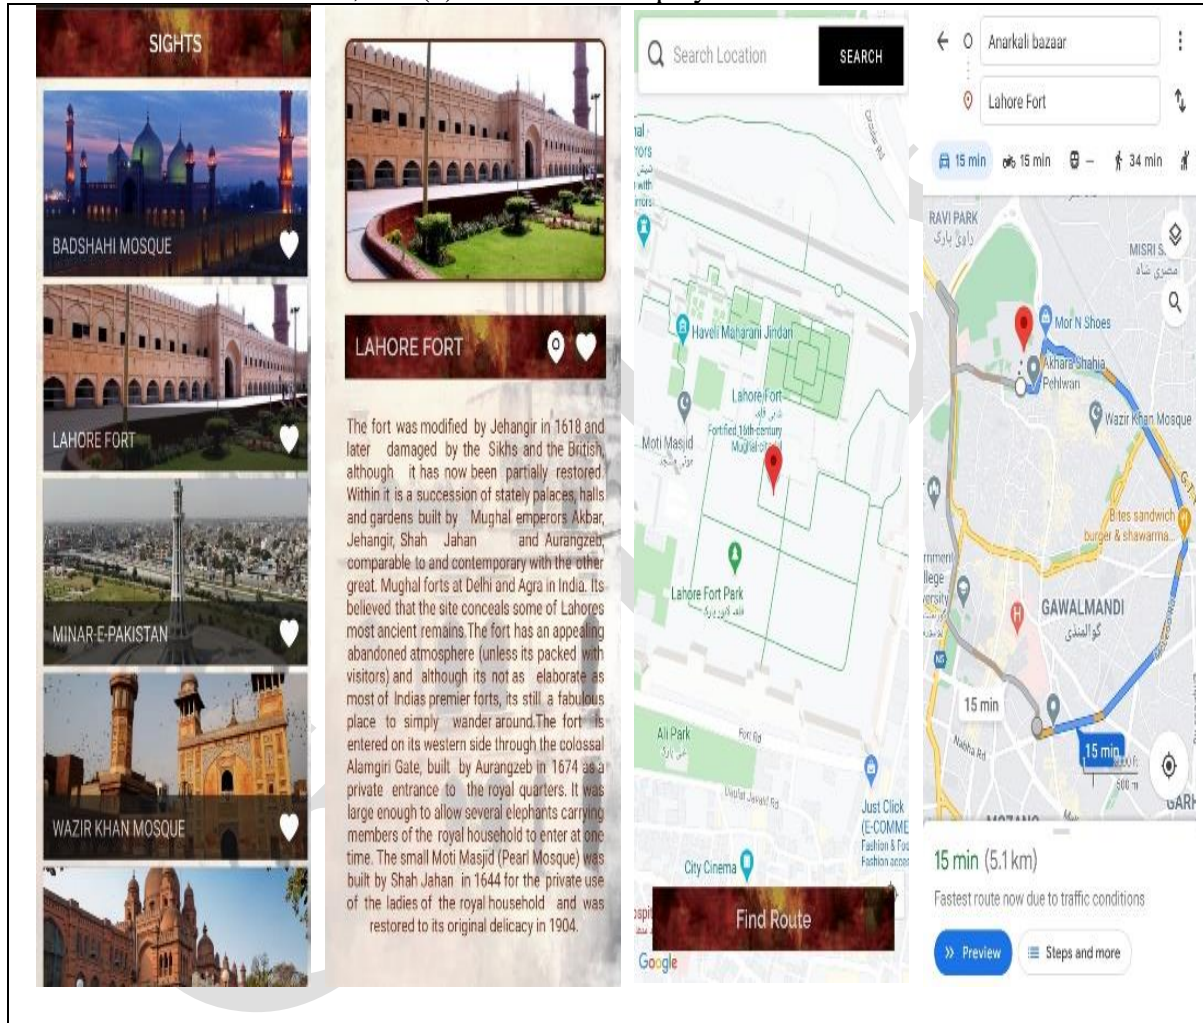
SIGHTS

BADSHAHI MOSQUE

LAHORE FORT

MINAR-E-PAKISTAN

WAZIR KHAN MOSQUE

LAHORE FORT

The fort was modified by Jehangir in 1618 and later damaged by the Sikhs and the British, although it has now been partially restored. Within it is a succession of stately palaces, halls and gardens built by Mughal emperors Akbar, Jehangir, Shah Jahan and Aurangzeb, comparable to and contemporary with the other great. Mughal forts at Delhi and Agra in India. Its believed that the site conceals some of Lahores most ancient remains. The fort has an appealing abandoned atmosphere (unless its packed with visitors) and although its not as elaborate as most of Indias premier forts, its still a fabulous place to simply wander around. The fort is entered on its western side through the colossal Alamgiri Gate, built by Aurangzeb in 1674 as a private entrance to the royal quarters. It was large enough to allow several elephants carrying members of the royal household to enter at one time. The small Moti Masjid (Pearl Mosque) was built by Shah Jahan in 1644 for the private use of the ladies of the royal household and was restored to its original delicacy in 1904.

Search Location SEARCH

Haveli Maharani Jindan

Lahore Fort

Fortified 16th-century Mughal citadel

Moti Masjid

Lahore Fort Park

Ali Park

Fort Rd

Just Click (E-COMME Fashion & Fo

City Cinema

Find Route

Google

Anarkali bazaar

Lahore Fort

15 min 15 min – 34 min

RAVI PARK

MISRI S

Mor N Shoes

Akhara Shahia Pehlwan

Wazir Khan Mosque

Bites sandwich burger & shawarma...

GAWALMANDI

15 min

15 min

500 m

15 min (5.1 km)

Fastest route now due to traffic conditions

» Preview

Steps and more